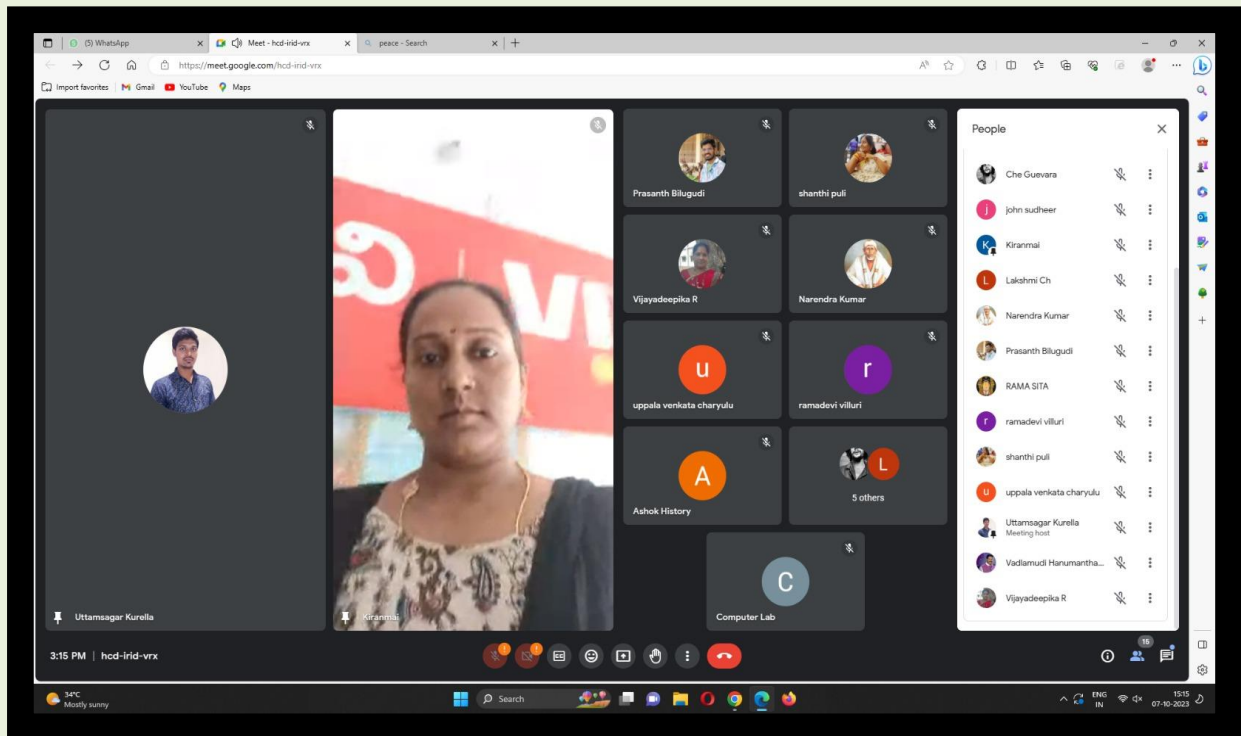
(5) WhatsApp
Meet - hcd-irid-vrx
peace - Search
https://meet.google.com/hcd-irid-vrx
Import favorites | Gmail | YouTube | Maps

Prasanth Bilugudi
shanthi puli
Vijayadeepika R
Narendra Kumar
u
uppala venkata charyulu
r
ramadevi villuri
A
Ashok History
L
5 others
C
Computer Lab
Uttamsagar Kurella
Kiranmai

People
Che Guevara
j
john sudheer
K
Kiranmai
L
Lakshmi Ch
Narendra Kumar
Prasanth Bilugudi
RAMA SITA
r
ramadevi villuri
shanthi puli
u
uppala venkata charyulu
Uttamsagar Kurella
Meeting host
Vadlamudi Hanumantha...
Vijayadeepika R

3:15 PM | hcd-irid-vrx
15

34°C
Mostly sunny
Search
ENG
IN
15:15
07-10-2023